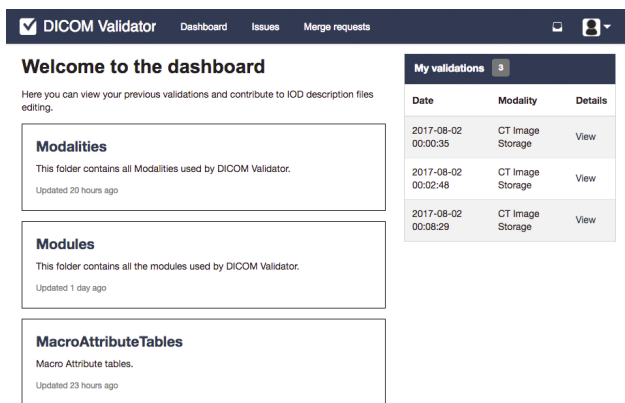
DICOM Validator Dashboard Issues Merge requests

Welcome to the dashboard

Here you can view your previous validations and contribute to IOD description files editing.

Modalities

This folder contains all Modalities used by DICOM Validator.

Updated 20 hours ago

Modules

This folder contains all the modules used by DICOM Validator.

Updated 1 day ago

MacroAttributeTables

Macro Attribute tables.

Updated 23 hours ago

My validations 3

| Date | Modality | Details |
|---|---|---|
| 2017-08-02 00:00:35 | CT Image Storage | View |
| 2017-08-02 00:02:48 | CT Image Storage | View |
| 2017-08-02 00:08:29 | CT Image Storage | View |